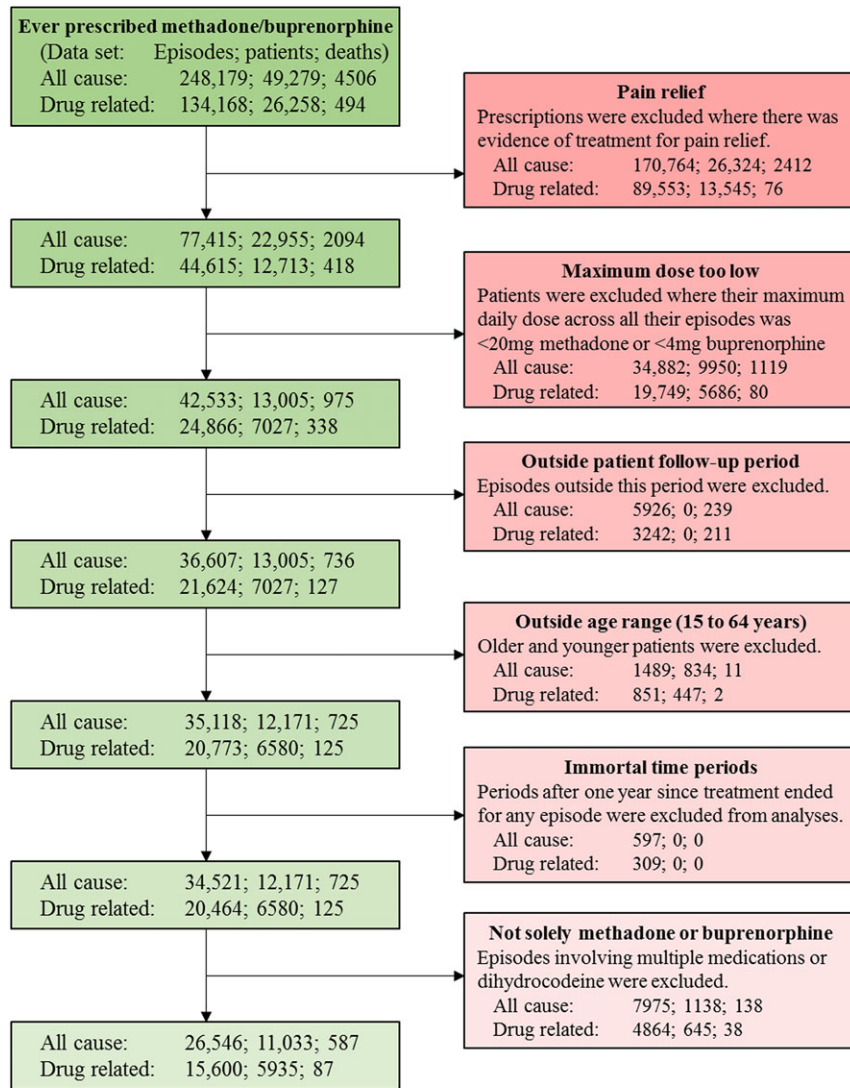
Ever prescribed methadone/buprenorphine
(Data set: Episodes; patients; deaths)
All cause: 248,179; 49,279; 4506
Drug related: 134,168; 26,258; 494

Pain relief
Prescriptions were excluded where there was evidence of treatment for pain relief.
All cause: 170,764; 26,324; 2412
Drug related: 89,553; 13,545; 76

All cause: 77,415; 22,955; 2094
Drug related: 44,615; 12,713; 418

Maximum dose too low
Patients were excluded where their maximum daily dose across all their episodes was <20mg methadone or <4mg buprenorphine
All cause: 34,882; 9950; 1119
Drug related: 19,749; 5686; 80

All cause: 42,533; 13,005; 975
Drug related: 24,866; 7027; 338

Outside patient follow-up period
Episodes outside this period were excluded.
All cause: 5926; 0; 239
Drug related: 3242; 0; 211

All cause: 36,607; 13,005; 736
Drug related: 21,624; 7027; 127

Outside age range (15 to 64 years)
Older and younger patients were excluded.
All cause: 1489; 834; 11
Drug related: 851; 447; 2

All cause: 35,118; 12,171; 725
Drug related: 20,773; 6580; 125

Immortal time periods
Periods after one year since treatment ended for any episode were excluded from analyses.
All cause: 597; 0; 0
Drug related: 309; 0; 0

All cause: 34,521; 12,171; 725
Drug related: 20,464; 6580; 125

Not solely methadone or buprenorphine
Episodes involving multiple medications or dihydrocodeine were excluded.
All cause: 7975; 1138; 138
Drug related: 4864; 645; 38

All cause: 26,546; 11,033; 587
Drug related: 15,600; 5935; 87